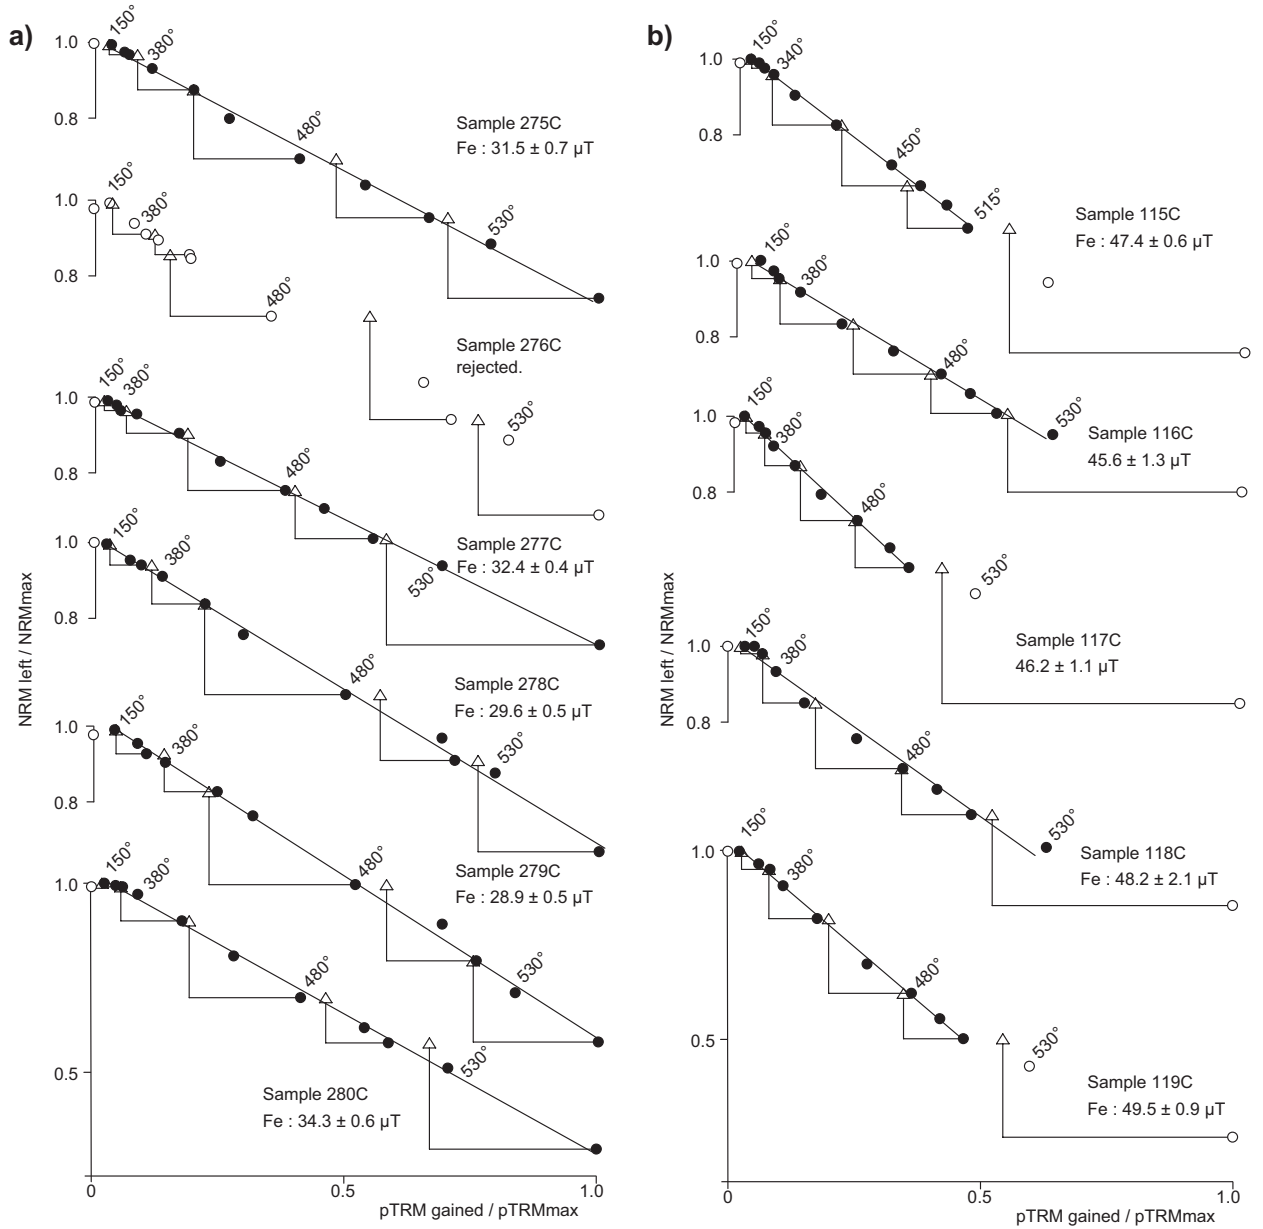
a)

1.0
150°
380°
0.8
480°
Sample 275C
Fe : 31.5 ± 0.7 µT
530°

1.0
150°
380°
0.8
480°
Sample 276C
rejected.
530°

1.0
150°
380°
0.8
480°
Sample 277C
Fe : 32.4 ± 0.4 µT
530°

1.0
150°
380°
0.8
480°
Sample 278C
Fe : 29.6 ± 0.5 µT
530°

1.0
150°
380°
0.8
480°
Sample 279C
Fe : 28.9 ± 0.5 µT
530°

1.0
150°
380°
480°
530°
0.5
Sample 280C
Fe : 34.3 ± 0.6 µT

NRM left / NRMmax
0
0.5
1.0
pTRM gained / pTRMmax

b)

1.0
150°
340°
0.8
450°
515°
Sample 115C
Fe : 47.4 ± 0.6 µT

1.0
150°
380°
0.8
480°
530°
Sample 116C
45.6 ± 1.3 µT

1.0
150°
380°
0.8
480°
530°
Sample 117C
46.2 ± 1.1 µT

1.0
150°
380°
0.8
480°
530°
Sample 118C
Fe : 48.2 ± 2.1 µT

1.0
150°
380°
480°
0.5
530°
Sample 119C
Fe : 49.5 ± 0.9 µT

NRM left / NRMmax
0
0.5
1.0
pTRM gained / pTRMmax